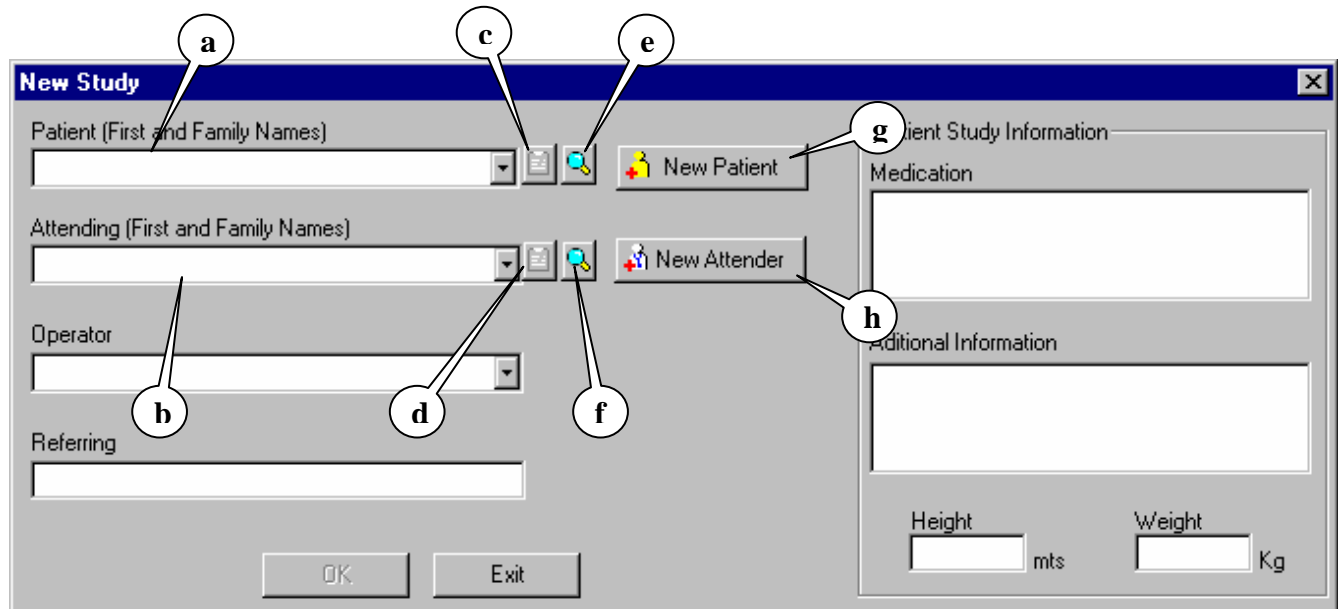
a
c
e
New Study
Patient (First and Family Names)
New Patient
g
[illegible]tient Study Information
Medication
Attending (First and Family Names)
New Attender
h
Operator
Aditional Information
b
d
f
Referring
Height
mts
Weight
Kg
OK
Exit